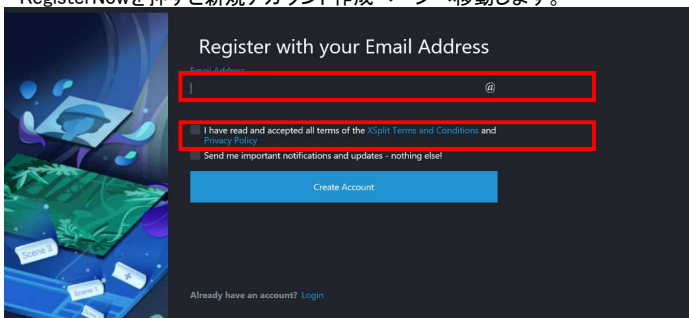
RegisterNowを押すと新規アカウント作成ページへ移動します。

Register with your Email Address

Email Address

@

I have read and accepted all terms of the XSplit Terms and Conditions and Privacy Policy

Send me important notifications and updates - nothing else!

Create Account

Scene 2

Scene 1

Already have an account? Login